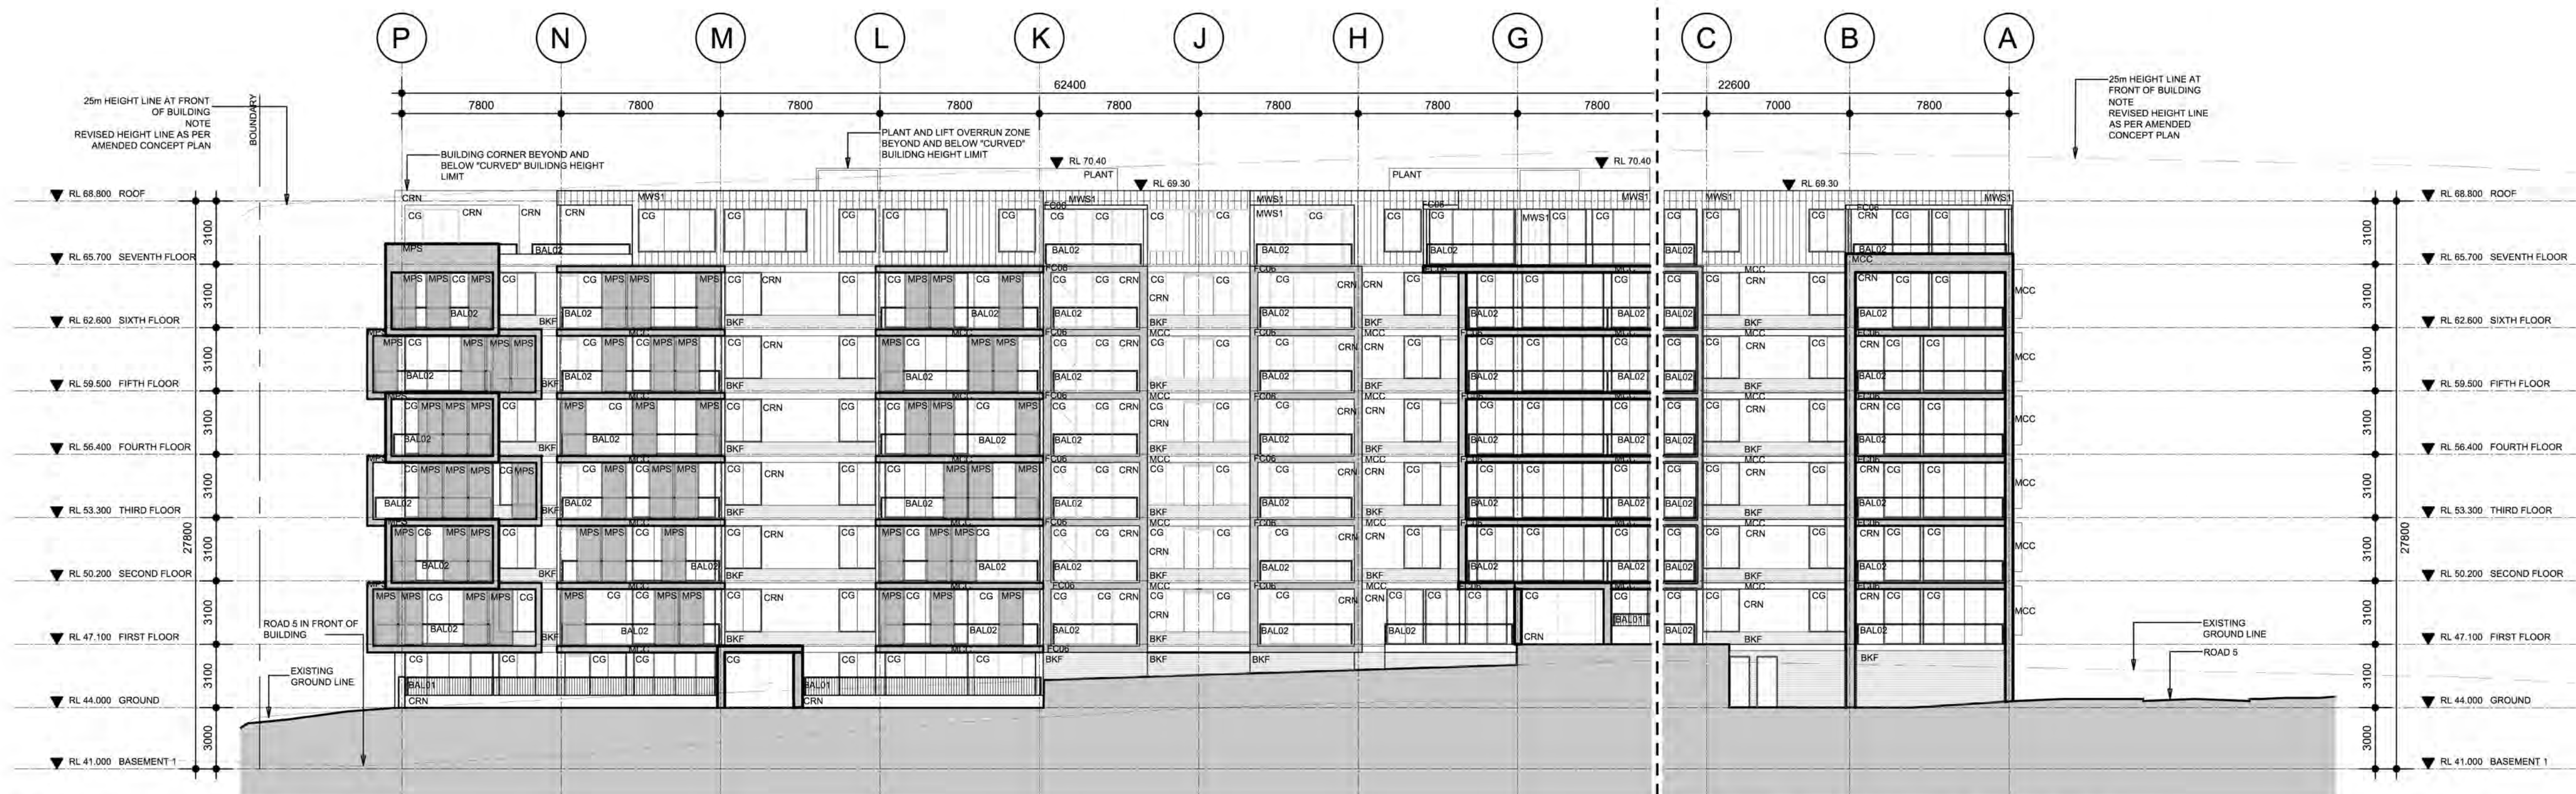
P N M L K J H G C B A

62400
7800 7800 7800 7800 7800 7800 7800 7800
22600
7000 7800

25m HEIGHT LINE AT FRONT OF BUILDING NOTE REVISED HEIGHT LINE AS PER AMENDED CONCEPT PLAN

BOUNDARY

BUILDING CORNER BEYOND AND BELOW "CURVED" BUILDING HEIGHT LIMIT

PLANT AND LIFT OVERRUN ZONE BEYOND AND BELOW "CURVED" BUILDING HEIGHT LIMIT

25m HEIGHT LINE AT FRONT OF BUILDING NOTE REVISED HEIGHT LINE AS PER AMENDED CONCEPT PLAN

RL 70.40
PLANT
RL 69.30
PLANT
RL 70.40
RL 69.30

RL 68.800 ROOF
RL 65.700 SEVENTH FLOOR
RL 62.600 SIXTH FLOOR
RL 59.500 FIFTH FLOOR
RL 56.400 FOURTH FLOOR
RL 53.300 THIRD FLOOR
RL 50.200 SECOND FLOOR
RL 47.100 FIRST FLOOR
RL 44.000 GROUND
RL 41.000 BASEMENT 1

3100 3100 3100 3100 3100 3100 3100 3100 3000
27800

CRN CG CRN CRN CRN CG CG CG CG MWS1 FC06 MWS1 MPS BAL02 BKF MCC BAL01

ROAD 5 IN FRONT OF BUILDING
EXISTING GROUND LINE
EXISTING GROUND LINE
ROAD 5

RL 68.800 ROOF
RL 65.700 SEVENTH FLOOR
RL 62.600 SIXTH FLOOR
RL 59.500 FIFTH FLOOR
RL 56.400 FOURTH FLOOR
RL 53.300 THIRD FLOOR
RL 50.200 SECOND FLOOR
RL 47.100 FIRST FLOOR
RL 44.000 GROUND
RL 41.000 BASEMENT 1

3100 3100 3100 3100 3100 3100 3100 3100 3000
27800